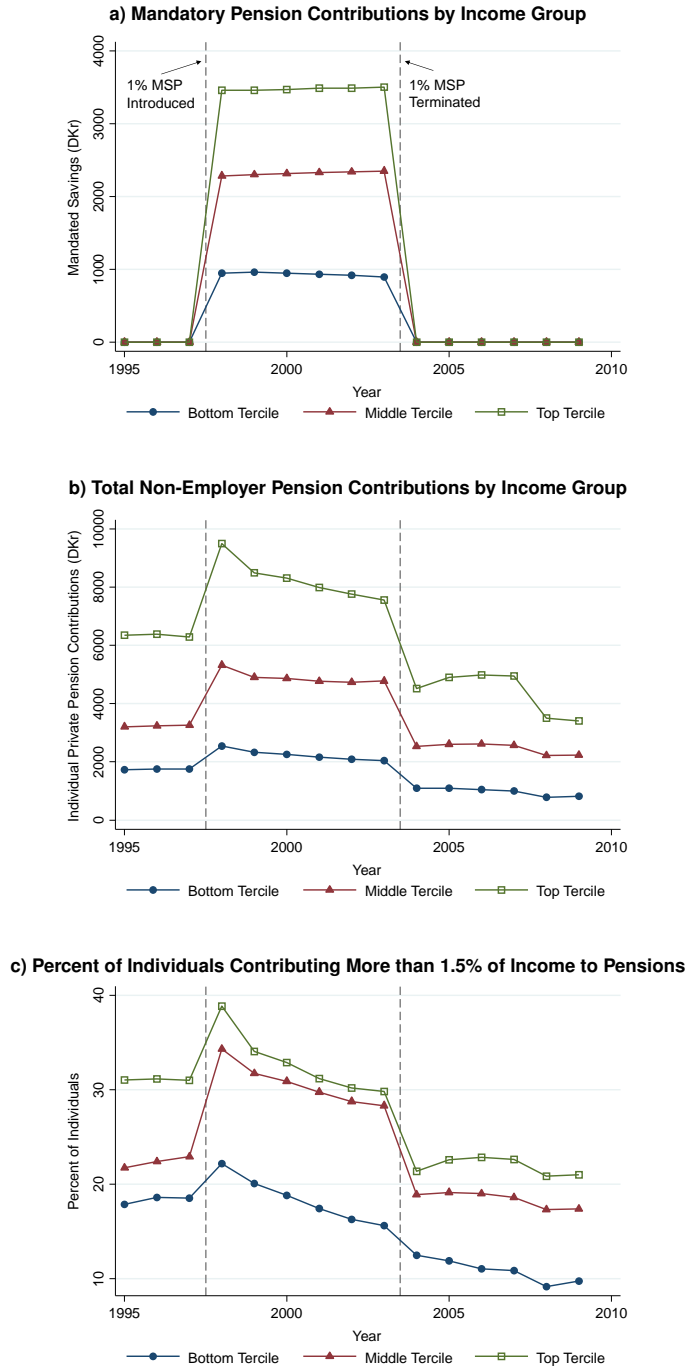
a) Mandatory Pension Contributions by Income Group

1% MSP Introduced

1% MSP Terminated

Mandated Savings (DKr)

0
1000
2000
3000
4000

1995
2000
2005
2010

Year

Bottom Tercile
Middle Tercile
Top Tercile

b) Total Non-Employer Pension Contributions by Income Group

Individual Private Pension Contributions (DKr)

0
2000
4000
6000
8000
10000

1995
2000
2005
2010

Year

Bottom Tercile
Middle Tercile
Top Tercile

c) Percent of Individuals Contributing More than 1.5% of Income to Pensions

Percent of Individuals

10
20
30
40

1995
2000
2005
2010

Year

Bottom Tercile
Middle Tercile
Top Tercile